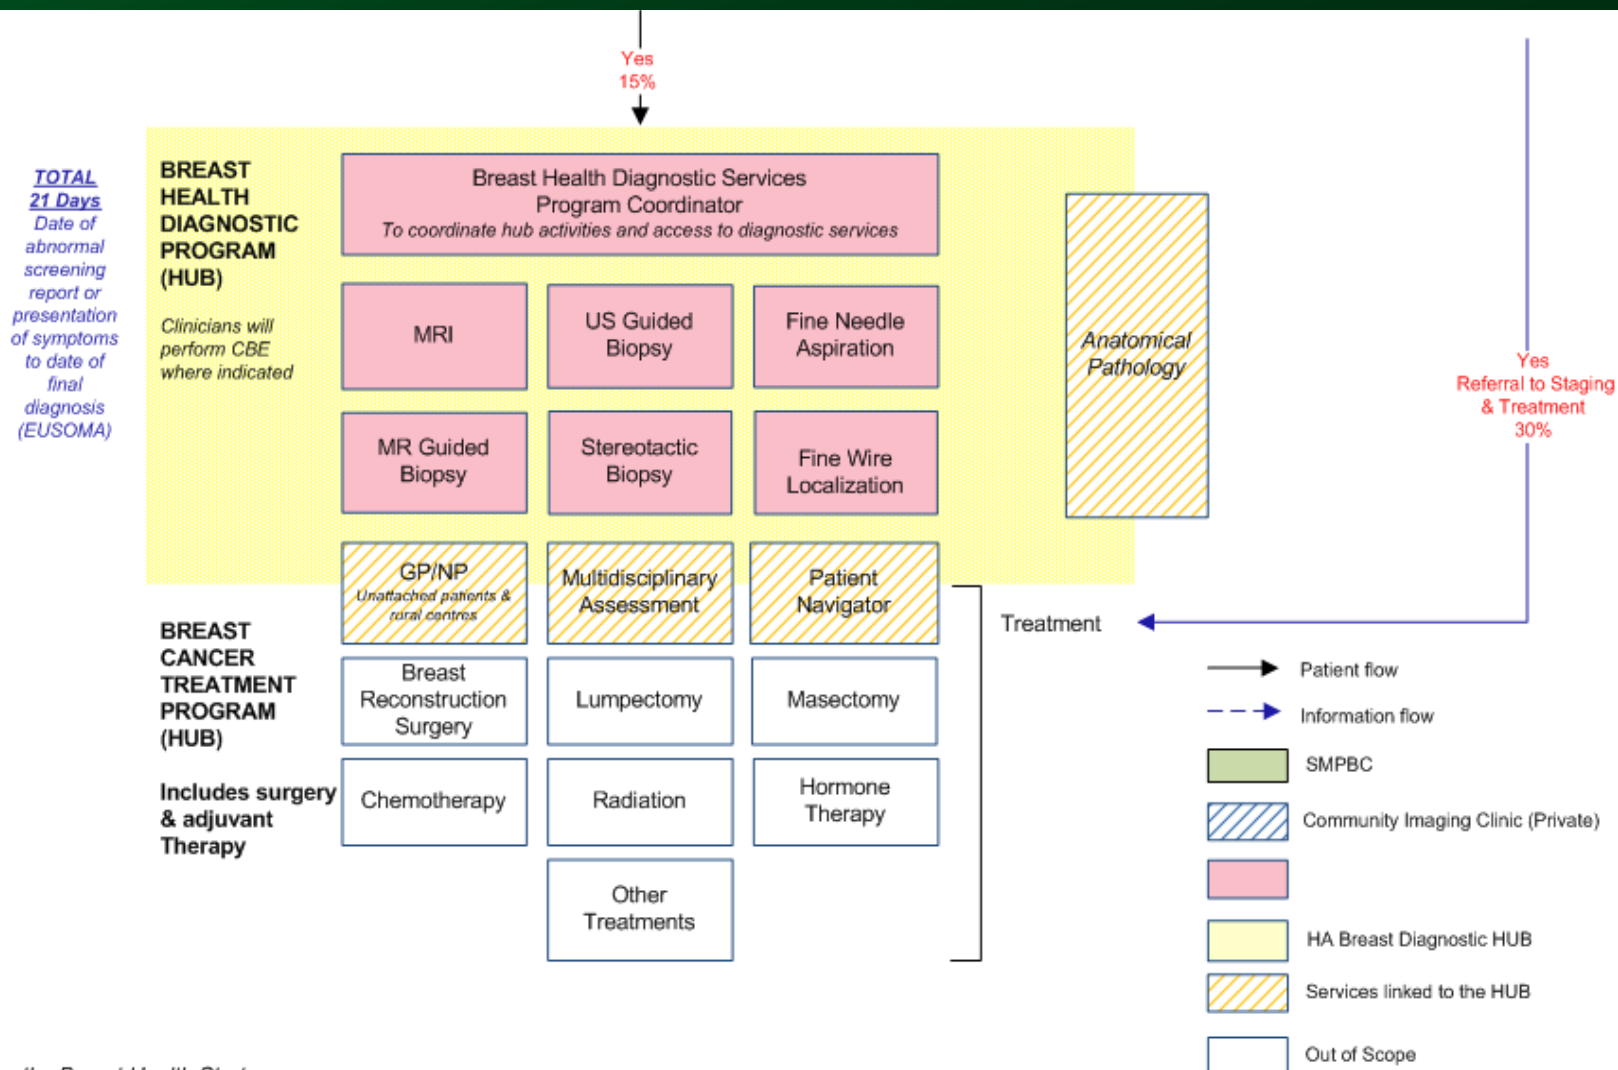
Yes
15%

TOTAL
21 Days
Date of abnormal screening report or presentation of symptoms to date of final diagnosis (EUSOMA)

BREAST HEALTH DIAGNOSTIC PROGRAM (HUB)

Clinicians will perform CBE where indicated

Breast Health Diagnostic Services Program Coordinator
To coordinate hub activities and access to diagnostic services

MRI

US Guided Biopsy

Fine Needle Aspiration

MR Guided Biopsy

Stereotactic Biopsy

Fine Wire Localization

Anatomical Pathology

Yes
Referral to Staging & Treatment
30%

GP/NP
Unattached patients & rural centres

Multidisciplinary Assessment

Patient Navigator

Treatment

BREAST CANCER TREATMENT PROGRAM (HUB)

Includes surgery & adjuvant Therapy

Breast Reconstruction Surgery

Lumpectomy

Masectomy

Chemotherapy

Radiation

Hormone Therapy

Other Treatments

Patient flow

Information flow

SMPBC

Community Imaging Clinic (Private)

HA Breast Diagnostic HUB

Services linked to the HUB

Out of Scope

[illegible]